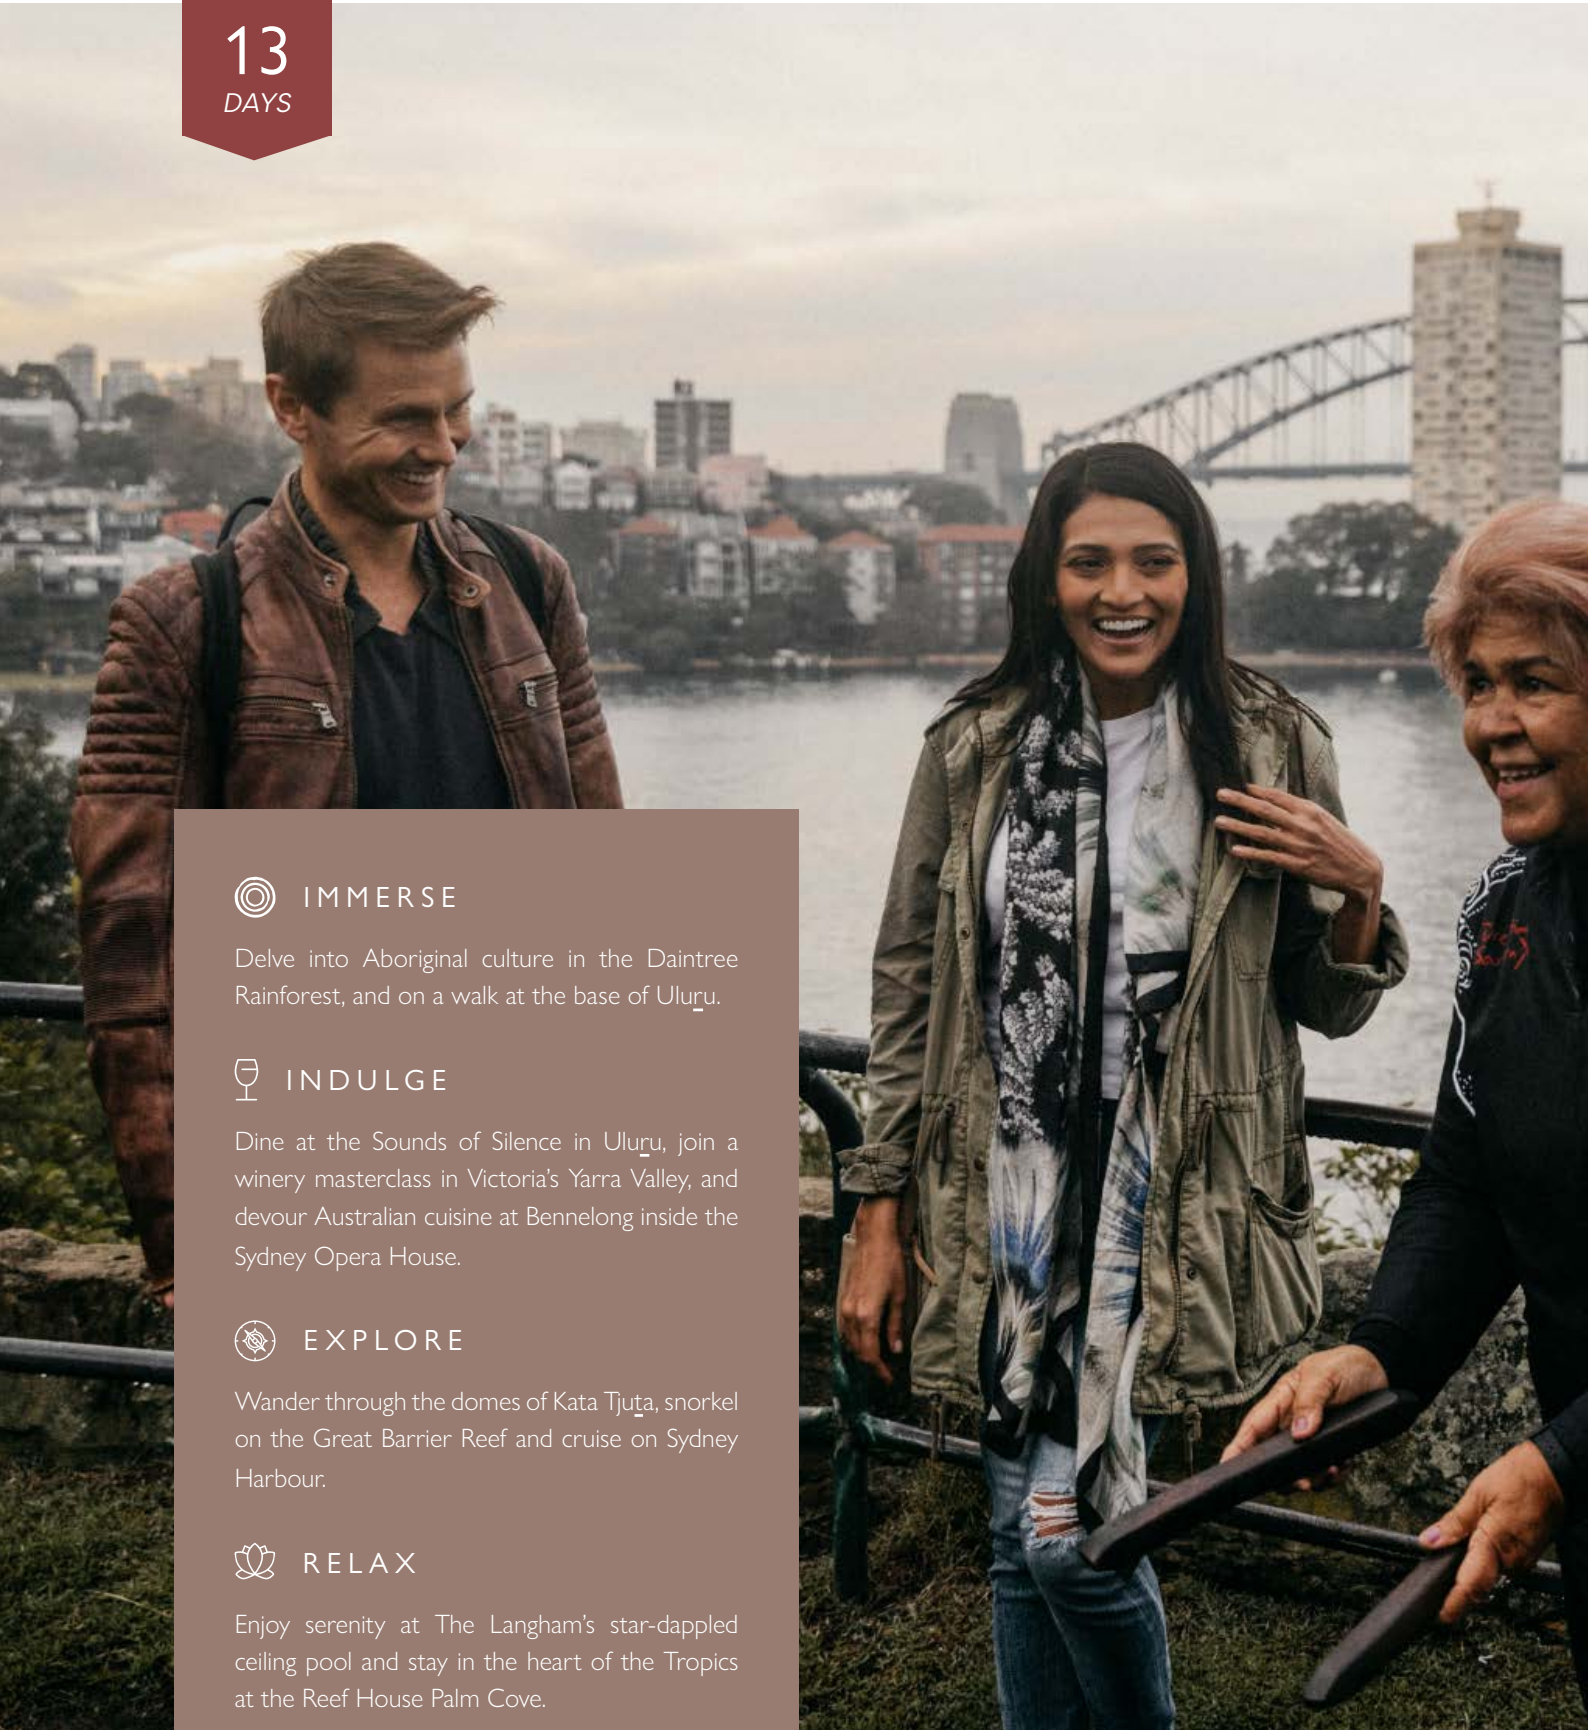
13
DAYS

IMMERSE

Delve into Aboriginal culture in the Daintree Rainforest, and on a walk at the base of Uluru.

INDULGE

Dine at the Sounds of Silence in Uluru, join a winery masterclass in Victoria's Yarra Valley, and devour Australian cuisine at Bennelong inside the Sydney Opera House.

EXPLORE

Wander through the domes of Kata Tjuta, snorkel on the Great Barrier Reef and cruise on Sydney Harbour.

RELAX

Enjoy serenity at The Langham's star-dappled ceiling pool and stay in the heart of the Tropics at the Reef House Palm Cove.